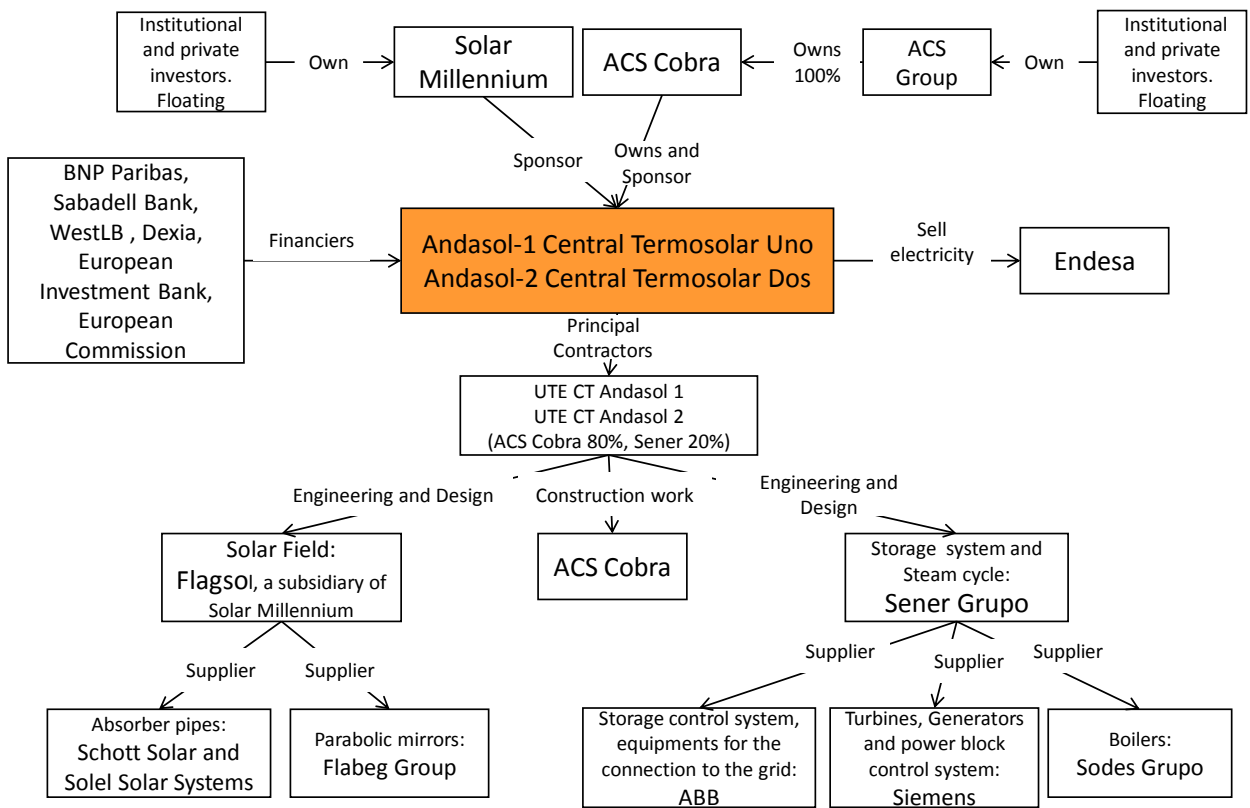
Institutional and private investors. Floating

Own

Solar Millennium

ACS Cobra

Owns 100%

ACS Group

Own

Institutional and private investors. Floating

Sponsor

Owns and Sponsor

BNP Paribas, Sabadell Bank, WestLB , Dexia, European Investment Bank, European Commission

Financiers

Andasol-1 Central Termosolar Uno
Andasol-2 Central Termosolar Dos

Sell electricity

Endesa

Principal Contractors

UTE CT Andasol 1
UTE CT Andasol 2
(ACS Cobra 80%, Sener 20%)

Engineering and Design

Construction work

Engineering and Design

Solar Field: Flagsol, a subsidiary of Solar Millennium

ACS Cobra

Storage system and Steam cycle: Sener Grupo

Supplier

Supplier

Supplier

Supplier

Supplier

Absorber pipes: Schott Solar and Solel Solar Systems

Parabolic mirrors: Flabeg Group

Storage control system, equipments for the connection to the grid: ABB

Turbines, Generators and power block control system: Siemens

Boilers: Sodes Grupo